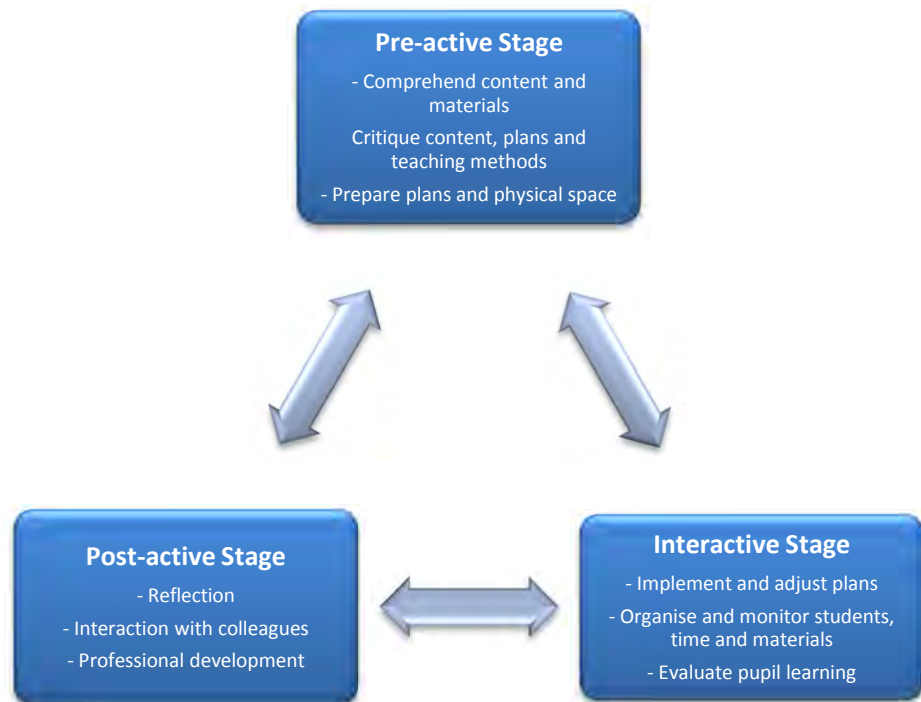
Pre-active Stage

- Comprehend content and materials

Critique content, plans and teaching methods

- Prepare plans and physical space

Post-active Stage

- Reflection

- Interaction with colleagues

- Professional development

Interactive Stage

- Implement and adjust plans

- Organise and monitor students, time and materials

- Evaluate pupil learning